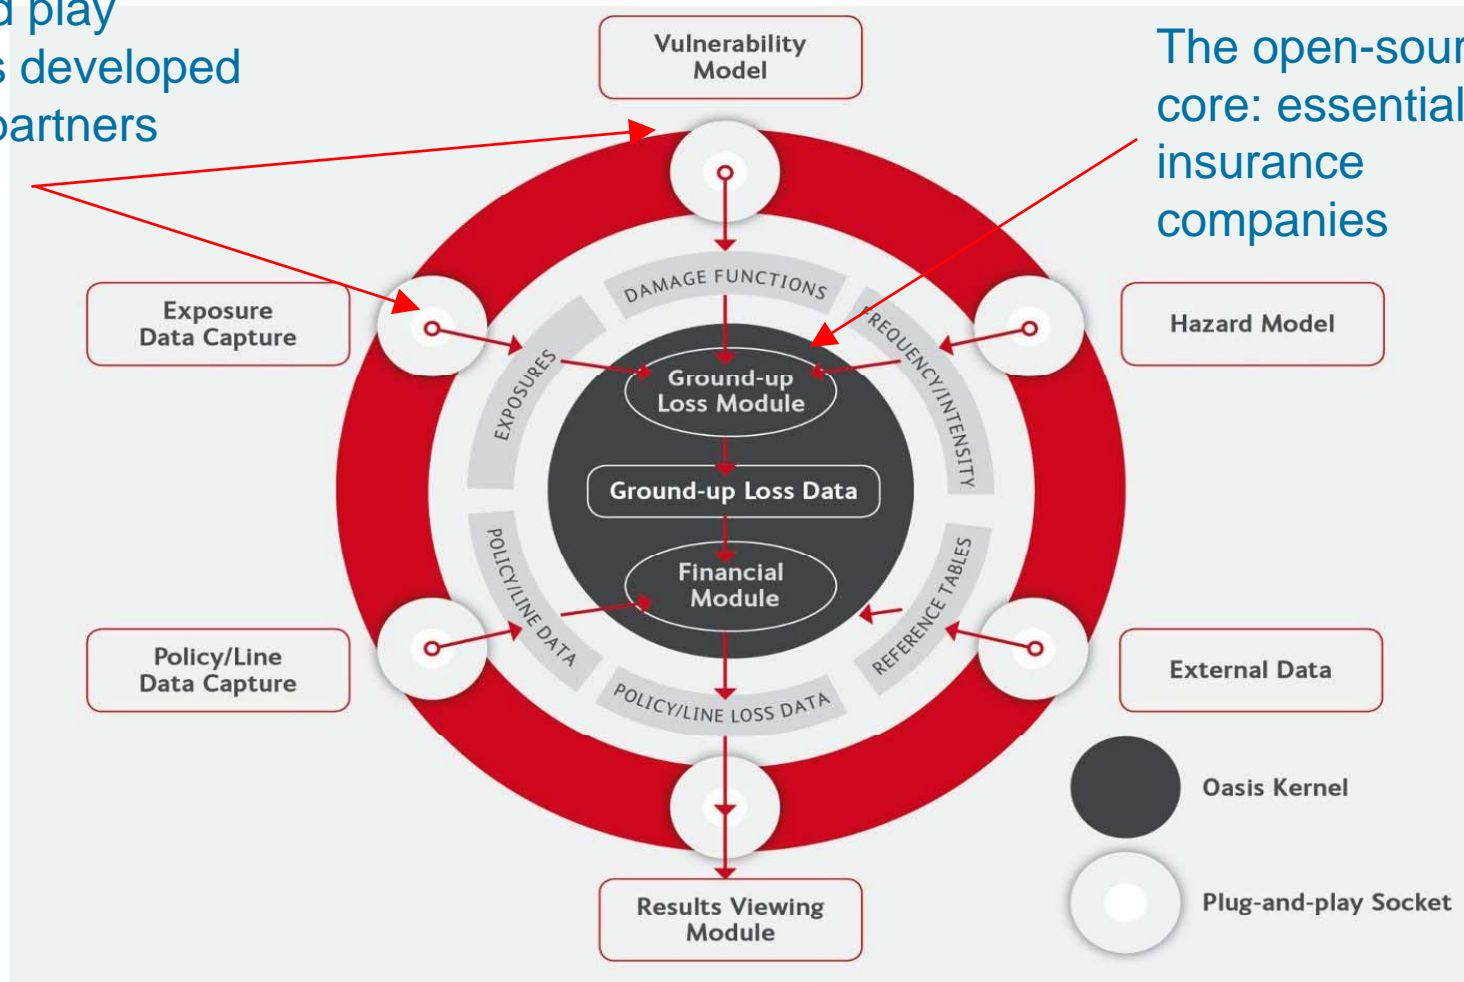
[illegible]d play
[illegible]s developed
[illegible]partners

Vulnerability Model

The open-sour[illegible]
core: essential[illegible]
insurance
companies

Exposure Data Capture

Hazard Model

DAMAGE FUNCTIONS

EXPOSURES

FREQUENCY/INTENSITY

Ground-up Loss Module

Ground-up Loss Data

Financial Module

POLICY/LINE DATA

REFERENCE TABLES

POLICY/LINE LOSS DATA

Policy/Line Data Capture

External Data

Oasis Kernel

Plug-and-play Socket

Results Viewing Module